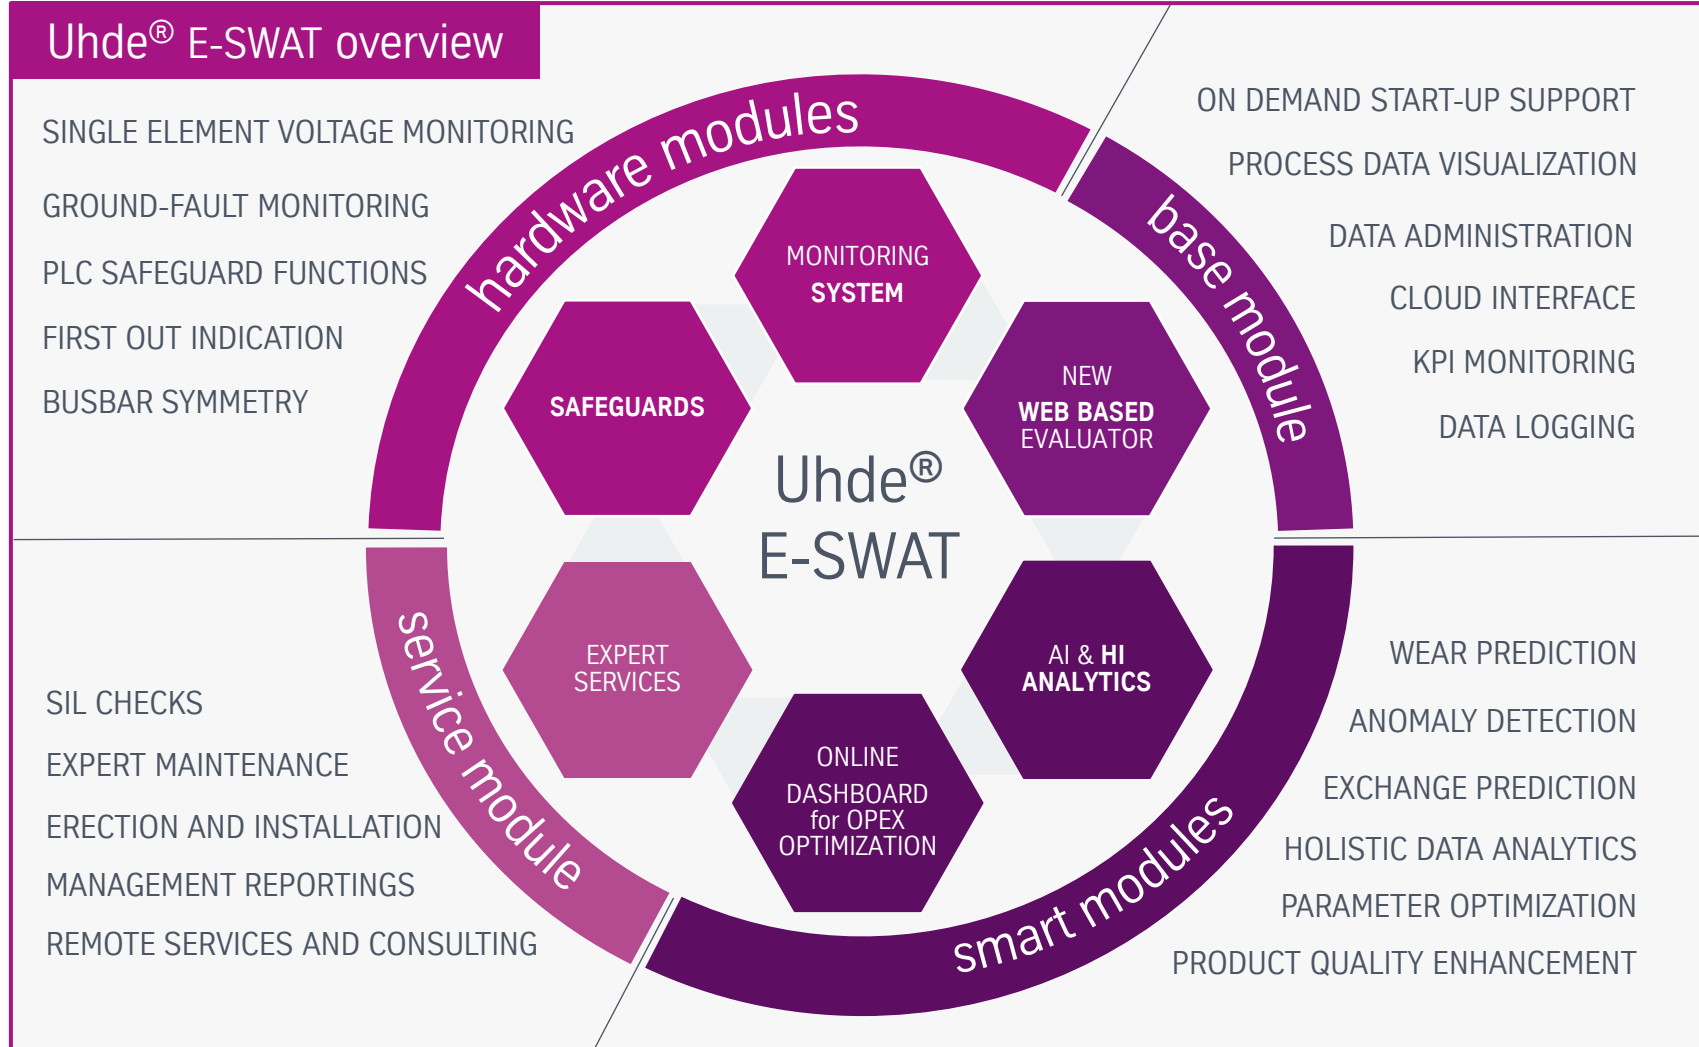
Uhde® E-SWAT overview

SINGLE ELEMENT VOLTAGE MONITORING

GROUND-FAULT MONITORING

PLC SAFEGUARD FUNCTIONS

FIRST OUT INDICATION

BUSBAR SYMMETRY

hardware modules

ON DEMAND START-UP SUPPORT

PROCESS DATA VISUALIZATION

DATA ADMINISTRATION

CLOUD INTERFACE

KPI MONITORING

DATA LOGGING

base module

MONITORING SYSTEM

SAFEGUARDS

NEW WEB BASED EVALUATOR

Uhde® E-SWAT

EXPERT SERVICES

AI & HI ANALYTICS

ONLINE DASHBOARD for OPEX OPTIMIZATION

service module

SIL CHECKS

EXPERT MAINTENANCE

ERECTION AND INSTALLATION

MANAGEMENT REPORTINGS

REMOTE SERVICES AND CONSULTING

smart modules

WEAR PREDICTION

ANOMALY DETECTION

EXCHANGE PREDICTION

HOLISTIC DATA ANALYTICS

PARAMETER OPTIMIZATION

PRODUCT QUALITY ENHANCEMENT